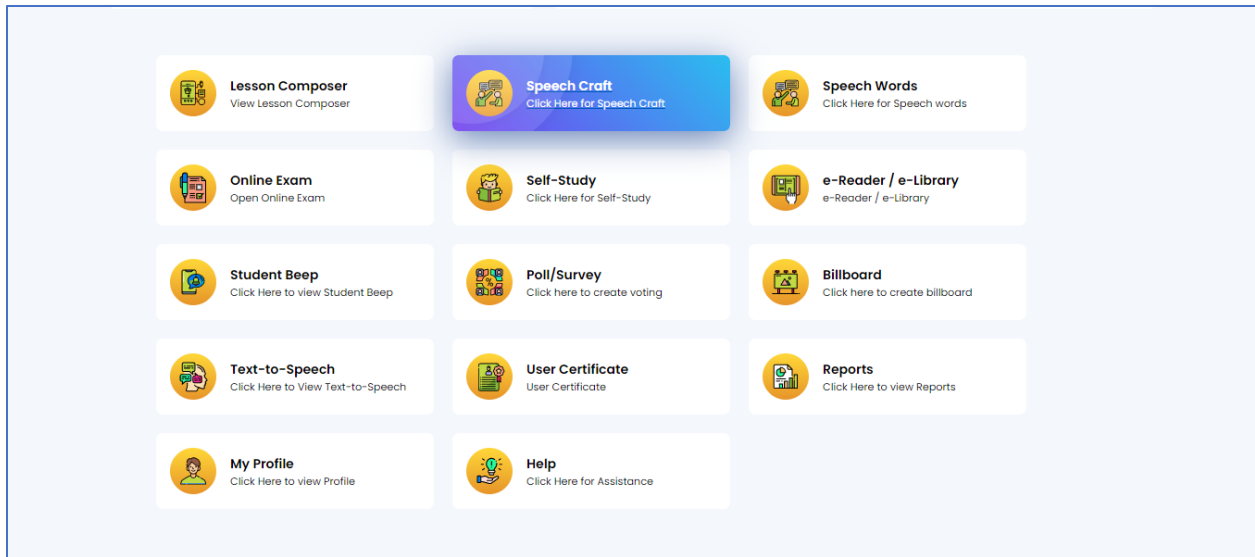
Lesson Composer
View Lesson Composer

Speech Craft
Click Here for Speech Craft

Speech Words
Click Here for Speech words

Online Exam
Open Online Exam

Self-Study
Click Here for Self-Study

e-Reader / e-Library
e-Reader / e-Library

Student Beep
Click Here to view Student Beep

Poll/Survey
Click here to create voting

Billboard
Click here to create billboard

Text-to-Speech
Click Here to View Text-to-Speech

User Certificate
User Certificate

Reports
Click Here to view Reports

My Profile
Click Here to view Profile

Help
Click Here for Assistance